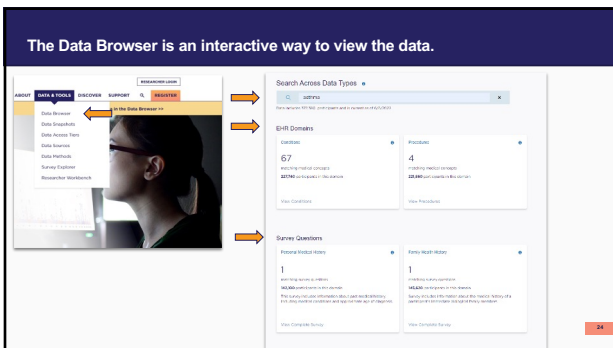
The Data Browser is an interactive way to view the data.

RESEARCHER LOGIN

ABOUT DATA & TOOLS DISCOVER SUPPORT REGISTER

in the Data Browser >>

Data Browser
Data Snapshots
Data Access Tiers
Data Sources
Data Methods
Survey Explorer
Researcher Workbench

Search Across Data Types

asthma

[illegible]

EHR Domains

Conditions

67

matching medical concepts

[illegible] participants in this domain

View Conditions

Procedures

4

matching medical concepts

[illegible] participants in this domain

View Procedures

Survey Questions

Personal Medical History

1

matching survey questions

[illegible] participants in this domain

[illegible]

View Complete Survey

Family Health History

1

matching survey questions

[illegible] participants in this domain

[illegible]

View Complete Survey

24